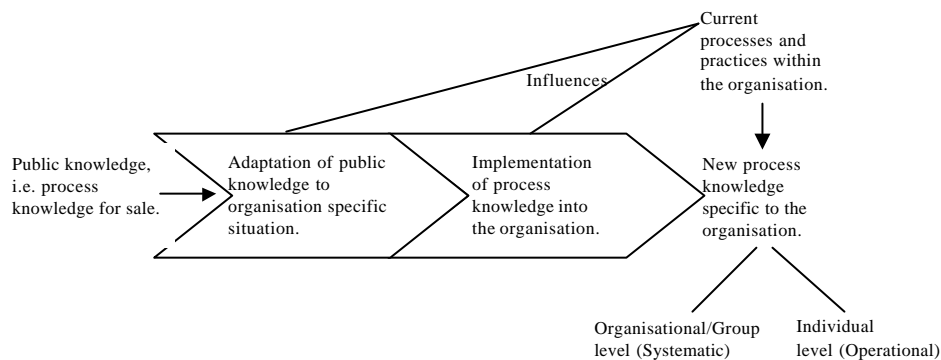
Current processes and practices within the organisation.

Influences

Public knowledge, i.e. process knowledge for sale.

Adaptation of public knowledge to organisation specific situation.

Implementation of process knowledge into the organisation.

New process knowledge specific to the organisation.

Organisational/Group level (Systematic)

Individual level (Operational)